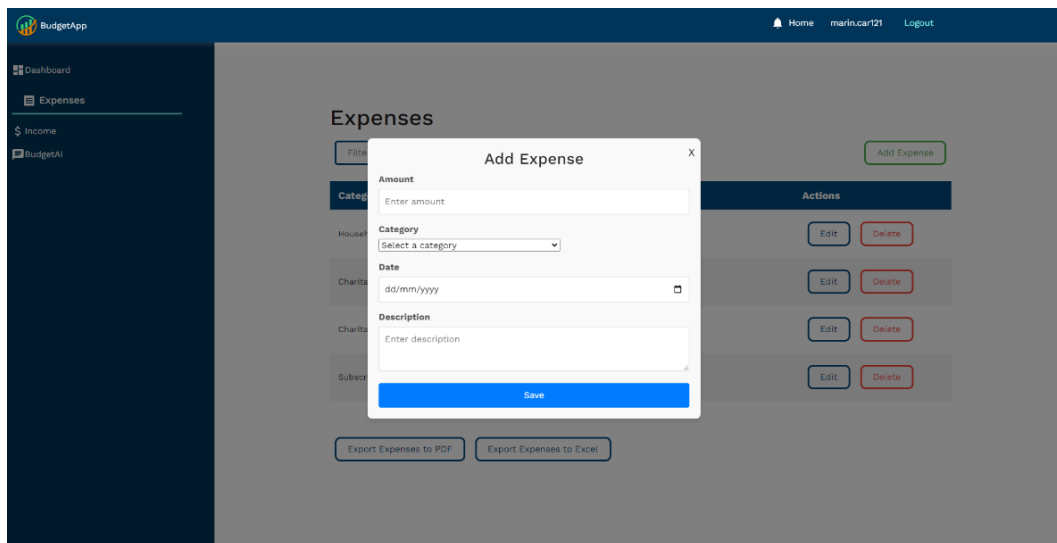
BudgetApp

Home marin.car121 Logout

Dashboard

Expenses

$ Income

BudgetAI

Expenses

Filte

Add Expense

| Categ | Actions |
|---|---|
| Househ | Edit Delete |
| Charita | Edit Delete |
| Charita | Edit Delete |
| Subscr | Edit Delete |

Export Expenses to PDF

Export Expenses to Excel

Add Expense

X

Amount

Enter amount

Category

Select a category

Date

dd/mm/yyyy

Description

Enter description

Save